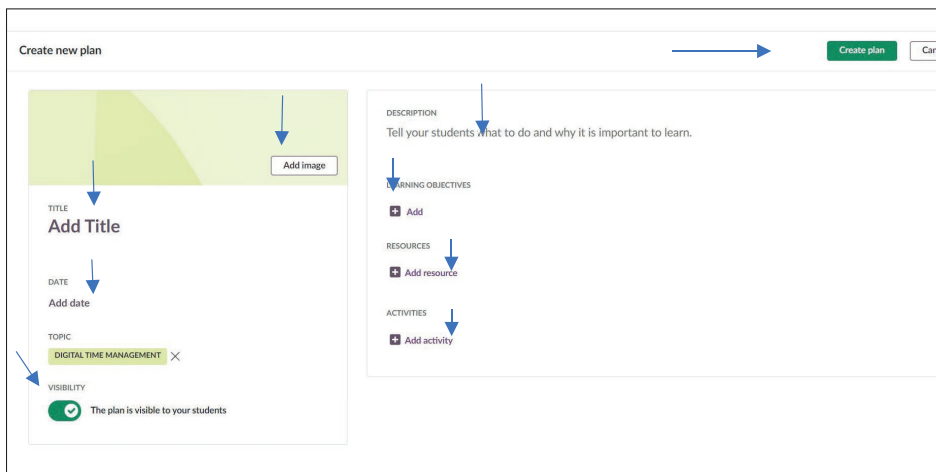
Create new plan

Create plan

Car

Add image

TITLE
Add Title

DATE
Add date

TOPIC
DIGITAL TIME MANAGEMENT

VISIBILITY
The plan is visible to your students

DESCRIPTION
Tell your students what to do and why it is important to learn.

LEARNING OBJECTIVES
Add

RESOURCES
Add resource

ACTIVITIES
Add activity